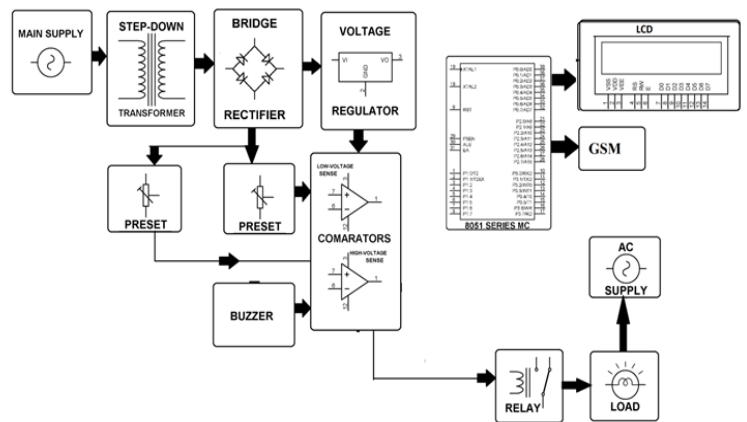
MAIN SUPPLY

STEP-DOWN

TRANSFORMER

BRIDGE

RECTIFIER

VOLTAGE

VI VO GND

REGULATOR

LCD

VSS VDD VEE RS RW E D0 D1 D2 D3 D4 D5 D6 D7

XTAL1 XTAL2 RST PSEN ALE EA

P0.0/AD0 P0.1/AD1 P0.2/AD2 P0.3/AD3 P0.4/AD4 P0.5/AD5 P0.6/AD6 P0.7/AD7

P2.0/A8 P2.1/A9 P2.2/A10 P2.3/A11 P2.4/A12 P2.5/A13 P2.6/A14 P2.7/A15

P1.0/T2 P1.1/T2EX P1.2 P1.3 P1.4 P1.5 P1.6 P1.7

P3.0/RXD P3.1/TXD P3.2/INT0 P3.3/INT1 P3.4/T0 P3.5/T1 P3.6/WR P3.7/RD

8051 SERIES MC

GSM

PRESET

PRESET

LOW-VOLTAGE SENSE

COMARATORS

HIGH-VOLTAGE SENSE

BUZZER

AC SUPPLY

RELAY

LOAD